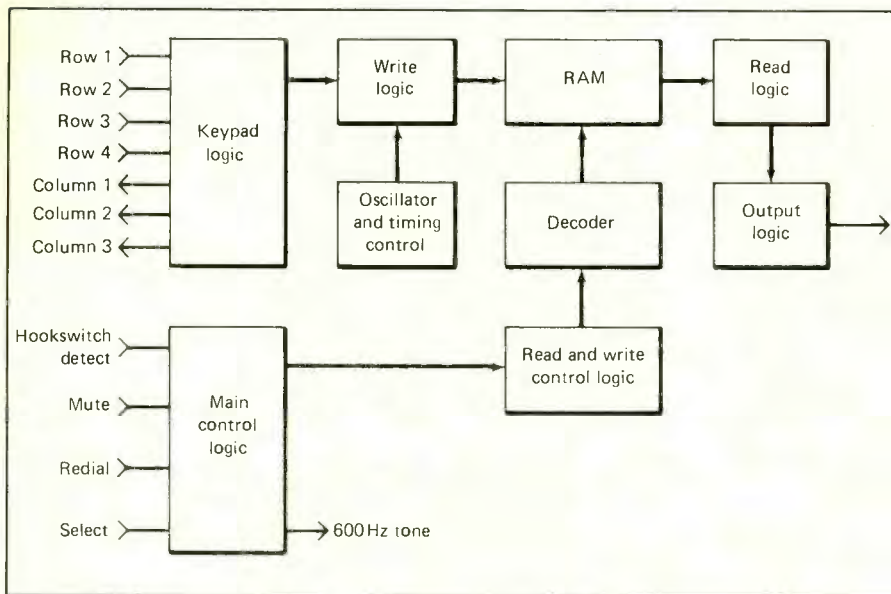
Row 1
Row 2
Row 3
Row 4
Column 1
Column 2
Column 3

Keypad logic

Write logic

RAM

Read logic

Oscillator and timing control

Decoder

Output logic

Hookswitch detect
Mute
Redial
Select

Main control logic

Read and write control logic

600 Hz tone